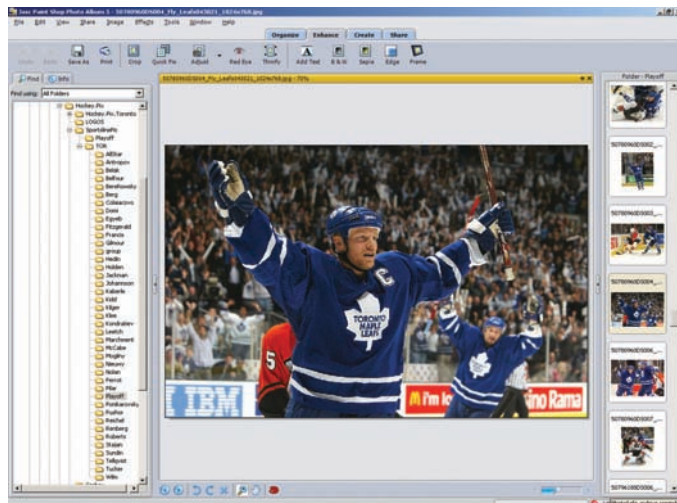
Jasc Paint Shop Photo Album 5 - 50780960D004_Flp_Leafs043021_1024x768.jpg

File Edit View Share Image Effects Tools Window Help

Organize Enhance Create Share

Undo Redo Save As Print Crop Quick Fix Adjust Red Eye Thinify Add Text B & W Sepia Edge Frame

Find Info

Find using: All Folders

Hockey-Pix
Hockey-Pix.Toronto
LOGOS
SportsImaPix
Playoff
TOR
Allister
Antropov
Belak
Belfour
Berehowsky
Berg
Colaiacovo
Domi
Equab
Fitzgerald
Francis
Gilmour
group
Hedin
Holden
Jackman
Johansson
Kaberle
Kidd
Kilger
Klee
Kondratiev
Leetch
Marchment
McCabe
Mogilny
Nieuwy
Nolan
Perrot
Pilar
Playoff
Ponikarovsky
Pushor
Reichel
Renberg
Roberts
Stajan
Sundin
Tellqvist
Tucker
Wilm

50780960D004_Flp_Leafs043021_1024x768.jpg - 72%

Folder - Playoff

50780960D002_...
50780960D003_...
50780960D004_...
50780960D006_...
50780960D007_...
50780960D008_...

TORONTO MAPLE LEAFS
C
5
IBM
I'm lo
ino Rama